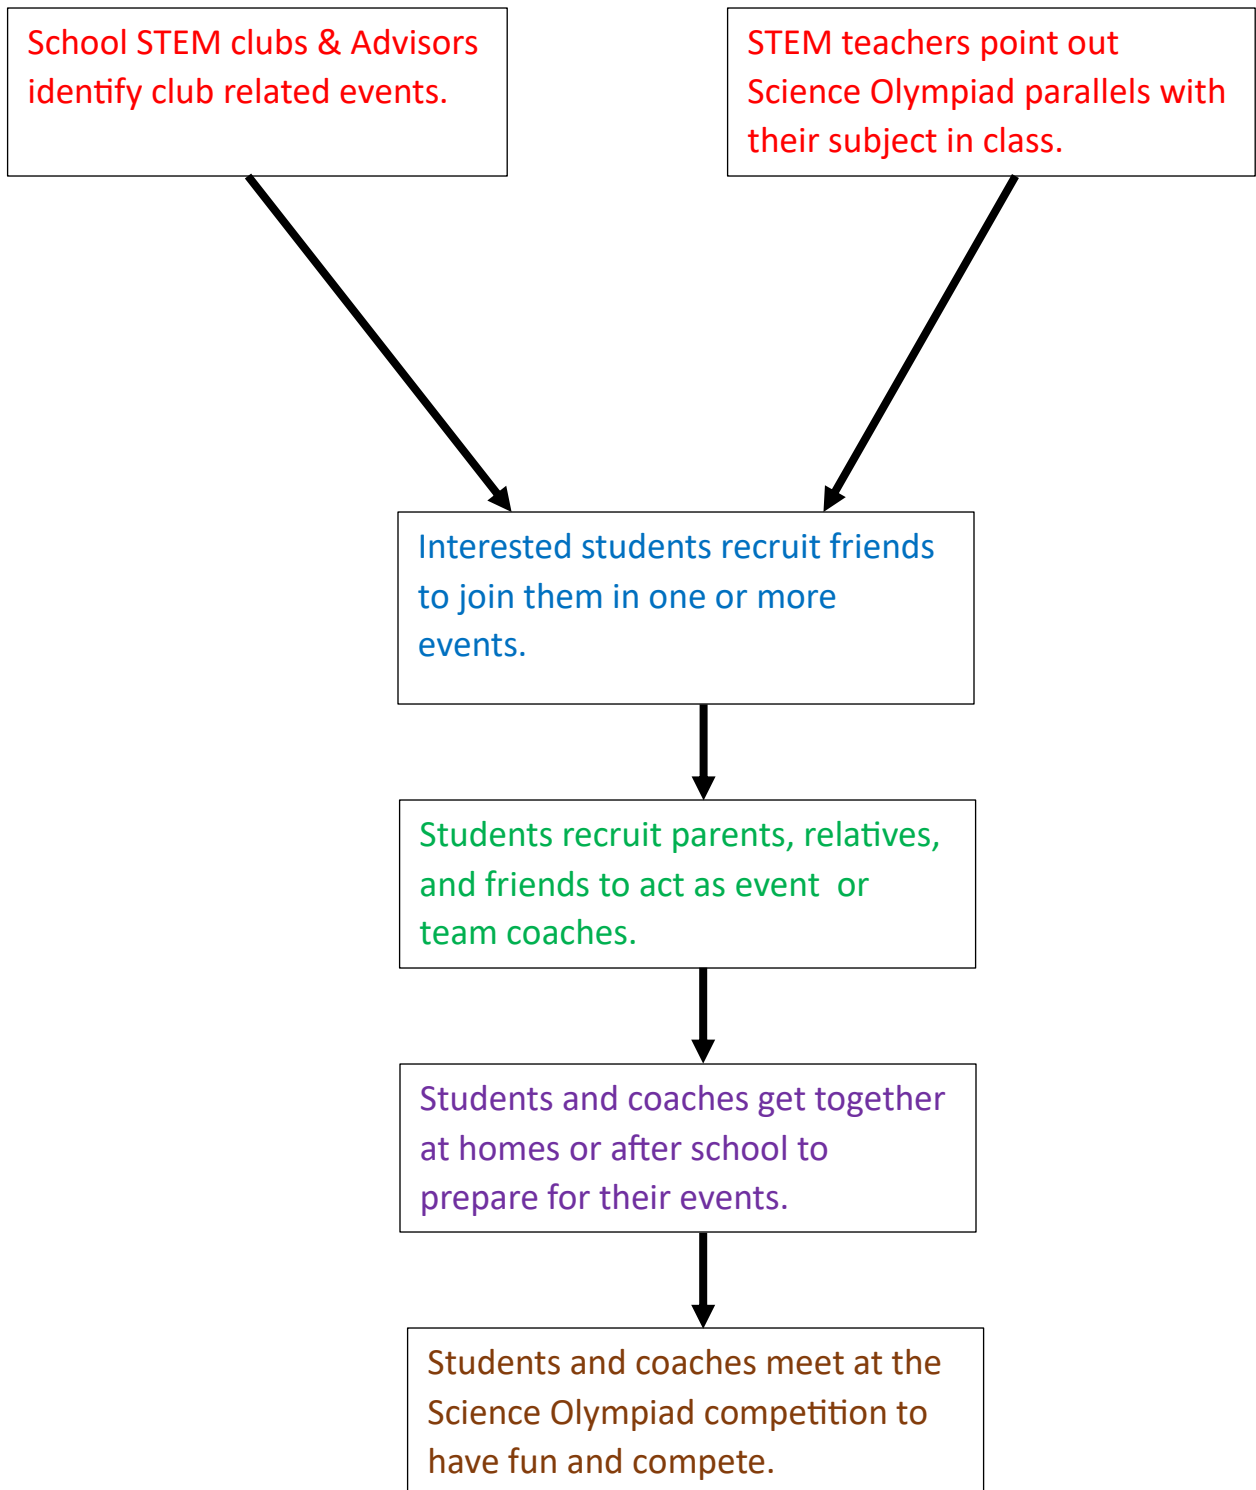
School STEM clubs & Advisors identify club related events.

STEM teachers point out Science Olympiad parallels with their subject in class.

Interested students recruit friends to join them in one or more events.

Students recruit parents, relatives, and friends to act as event or team coaches.

Students and coaches get together at homes or after school to prepare for their events.

Students and coaches meet at the Science Olympiad competition to have fun and compete.